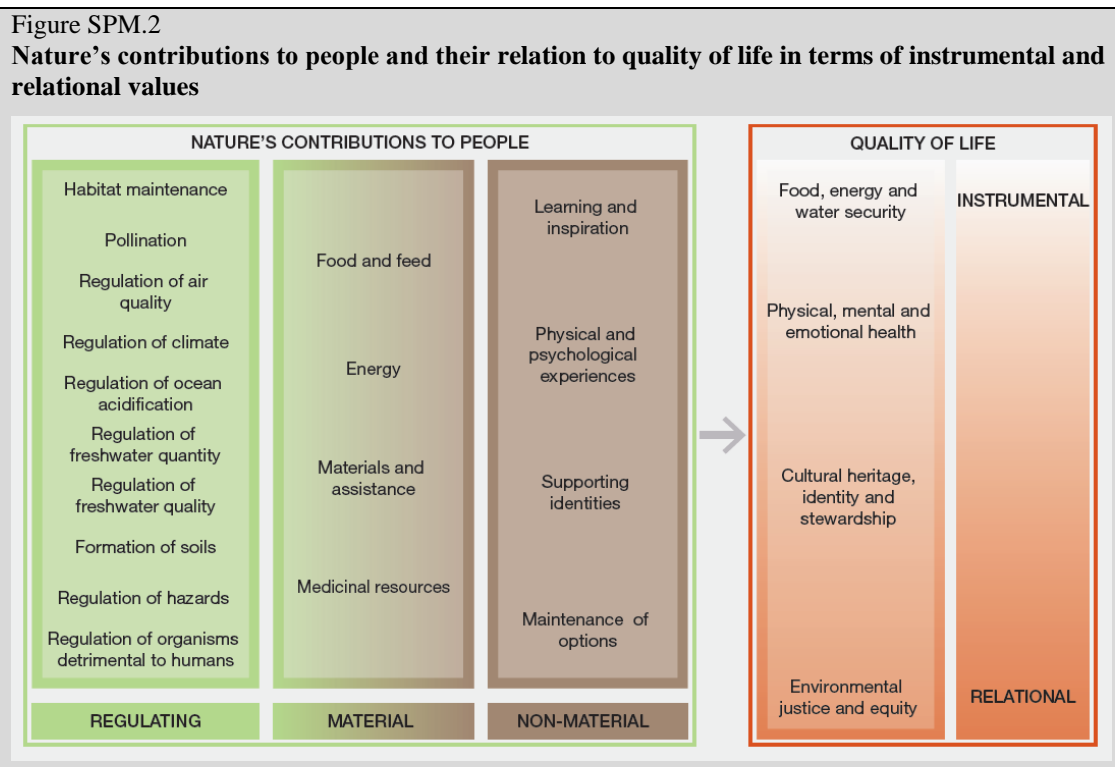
Figure SPM.2

**Nature's contributions to people and their relation to quality of life in terms of instrumental and relational values**

NATURE'S CONTRIBUTIONS TO PEOPLE

Habitat maintenance

Pollination

Regulation of air quality

Regulation of climate

Regulation of ocean acidification

Regulation of freshwater quantity

Regulation of freshwater quality

Formation of soils

Regulation of hazards

Regulation of organisms detrimental to humans

REGULATING

Food and feed

Energy

Materials and assistance

Medicinal resources

MATERIAL

Learning and inspiration

Physical and psychological experiences

Supporting identities

Maintenance of options

NON-MATERIAL

QUALITY OF LIFE

Food, energy and water security

Physical, mental and emotional health

Cultural heritage, identity and stewardship

Environmental justice and equity

INSTRUMENTAL

RELATIONAL